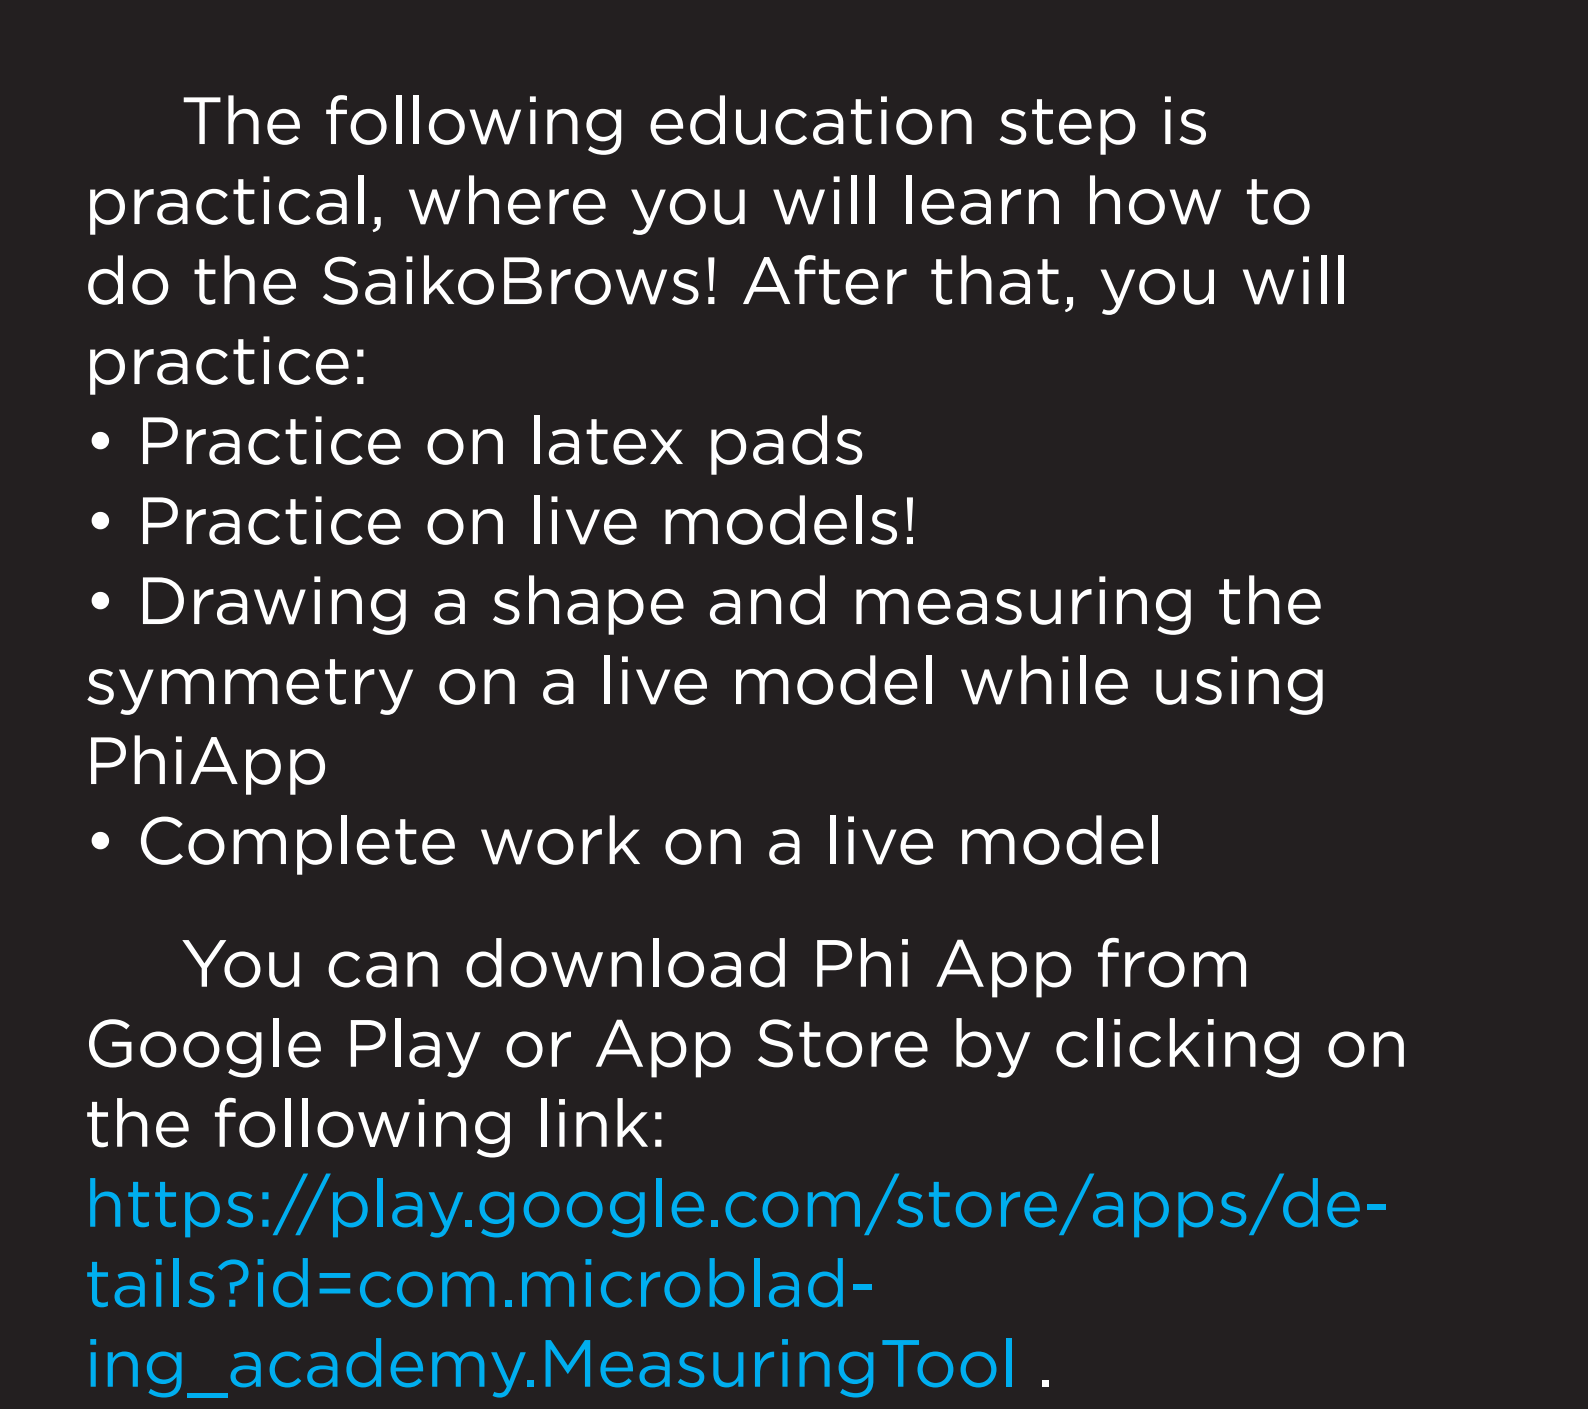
The following education step is practical, where you will learn how to do the SaikoBrows! After that, you will practice:
• Practice on latex pads
• Practice on live models!
• Drawing a shape and measuring the symmetry on a live model while using PhiApp
• Complete work on a live model

You can download Phi App from Google Play or App Store by clicking on the following link: https://play.google.com/store/apps/details?id=com.microblading_academy.MeasuringTool .